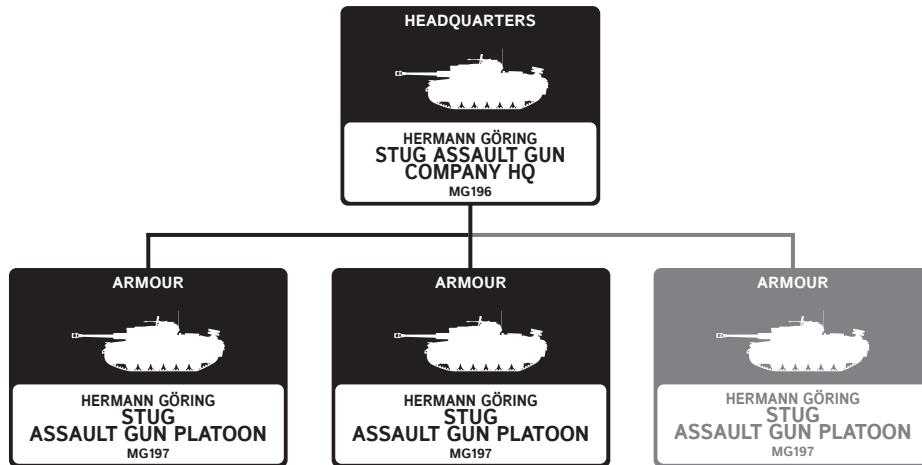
HEADQUARTERS

HERMANN GÖRING
STUG ASSAULT GUN COMPANY HQ
MG196

ARMOUR

HERMANN GÖRING
STUG
ASSAULT GUN PLATOON
MG197

ARMOUR

HERMANN GÖRING
STUG
ASSAULT GUN PLATOON
MG197

ARMOUR

HERMANN GÖRING
STUG
ASSAULT GUN PLATOON
MG197